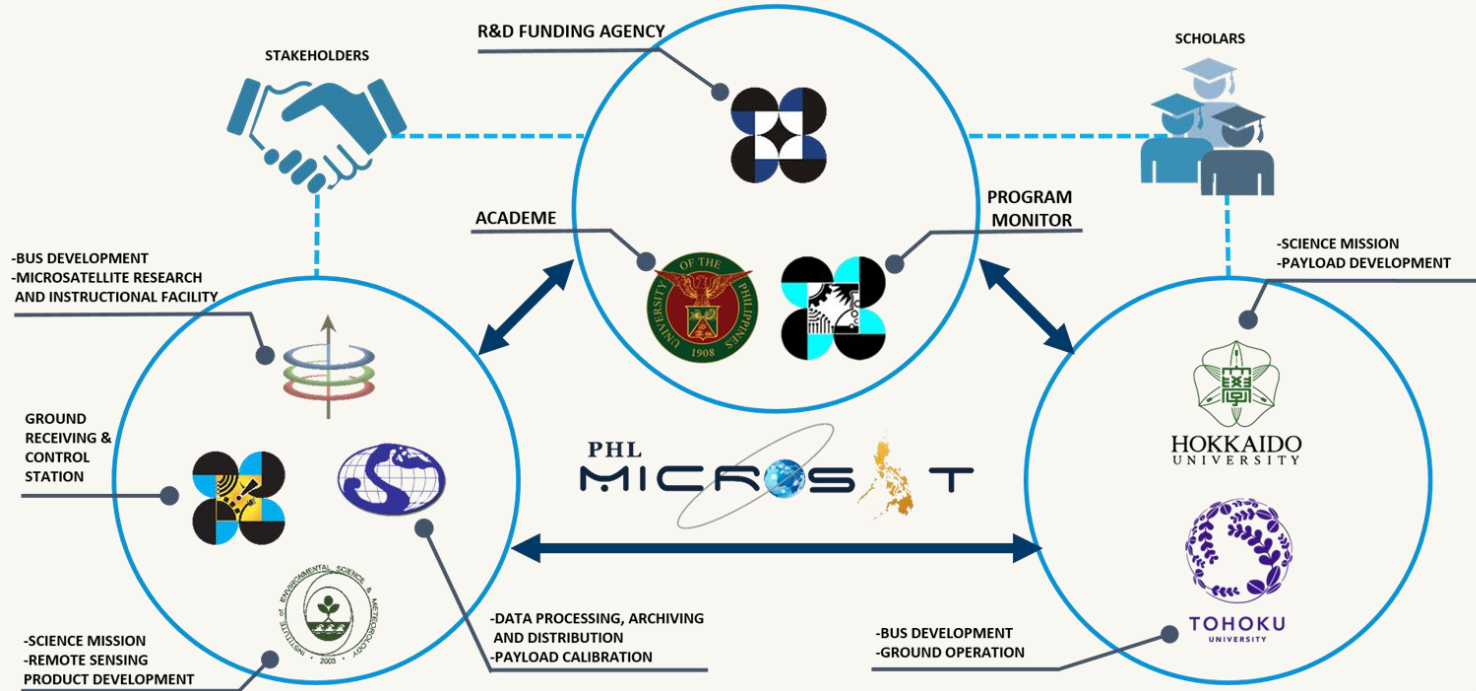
R&D FUNDING AGENCY

STAKEHOLDERS

SCHOLARS

ACADEME

PROGRAM MONITOR

-BUS DEVELOPMENT
-MICROSATELLITE RESEARCH AND INSTRUCTIONAL FACILITY

-SCIENCE MISSION
-PAYLOAD DEVELOPMENT

UNIVERSITY OF THE PHILIPPINES 1908

GROUND RECEIVING & CONTROL STATION

PHL MICROSAT

HOKKAIDO UNIVERSITY

INSTITUTE of ENVIRONMENTAL SCIENCE & METEOROLOGY 2003

TOHOKU UNIVERSITY

-DATA PROCESSING, ARCHIVING AND DISTRIBUTION
-PAYLOAD CALIBRATION

-BUS DEVELOPMENT
-GROUND OPERATION

-SCIENCE MISSION
-REMOTE SENSING PRODUCT DEVELOPMENT